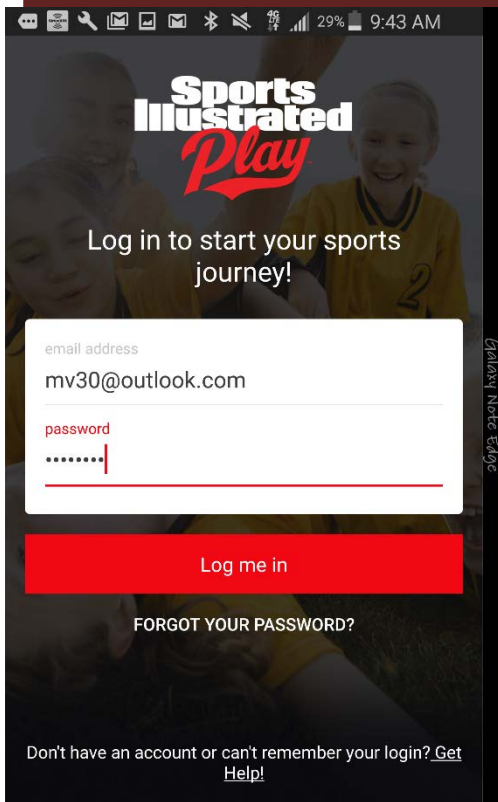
29% 9:43 AM

Sports Illustrated Play

Log in to start your sports journey!

email address
mv30@outlook.com
password
••••••••

Log me in

FORGOT YOUR PASSWORD?

Don't have an account or can't remember your login? Get Help!

Galaxy Note Edge